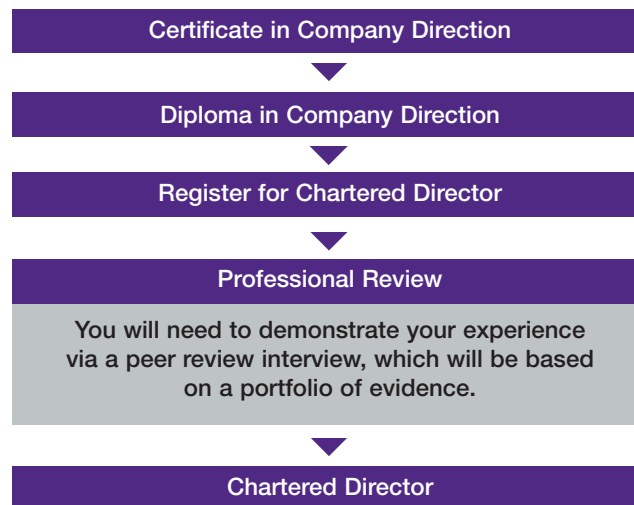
Certificate in Company Direction

Diploma in Company Direction

Register for Chartered Director

Professional Review

You will need to demonstrate your experience via a peer review interview, which will be based on a portfolio of evidence.

Chartered Director